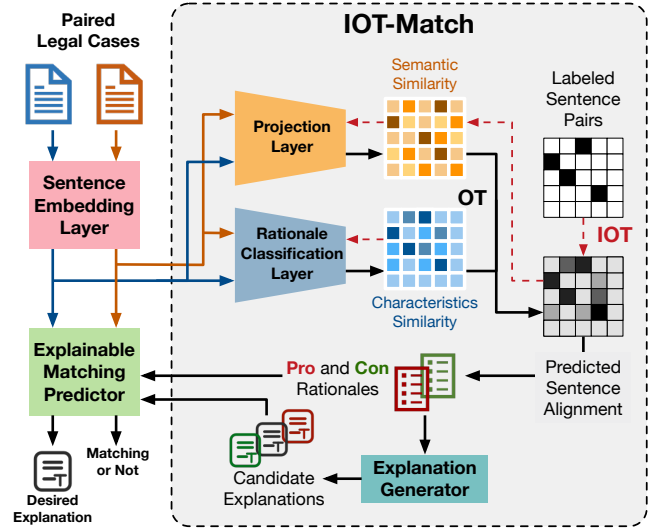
Paired Legal Cases

IOT-Match

Semantic Similarity

Labeled Sentence Pairs

Projection Layer

Sentence Embedding Layer

OT

Rationale Classification Layer

IOT

Characteristics Similarity

Explainable Matching Predictor

Pro and Con Rationales

Predicted Sentence Alignment

Matching or Not

Desired Explanation

Candidate Explanations

Explanation Generator